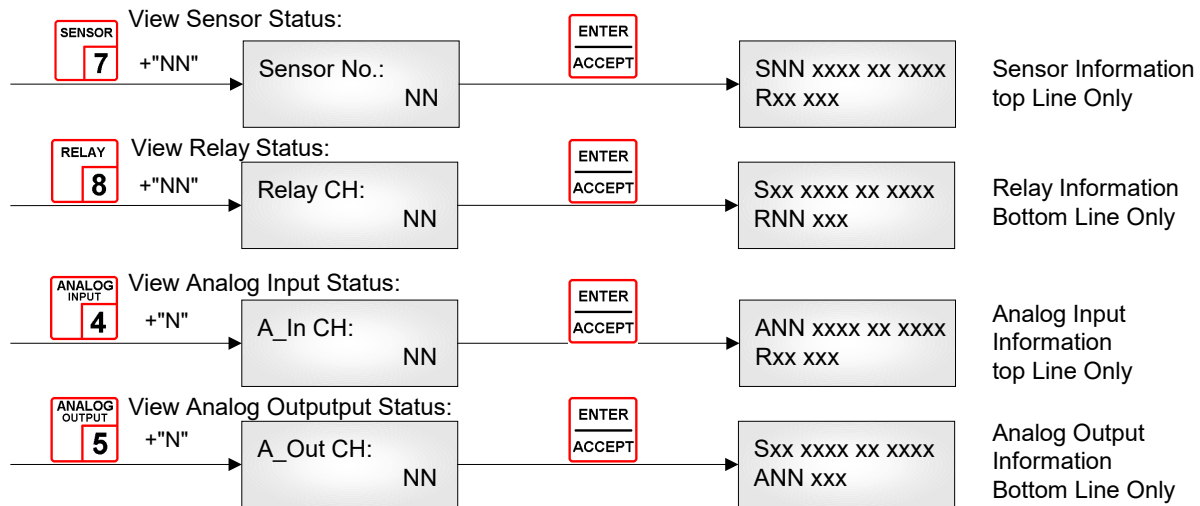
SENSOR
7
View Sensor Status:
+"NN"
Sensor No.:
NN
ENTER
ACCEPT
SNN xxxx xx xxxx
Rxx xxx
Sensor Information top Line Only

RELAY
8
View Relay Status:
+"NN"
Relay CH:
NN
ENTER
ACCEPT
Sxx xxxx xx xxxx
RNN xxx
Relay Information Bottom Line Only

ANALOG INPUT
4
View Analog Input Status:
+"N"
A_In CH:
NN
ENTER
ACCEPT
ANN xxxx xx xxxx
Rxx xxx
Analog Input Information top Line Only

ANALOG OUTPUT
5
View Analog Outputput Status:
+"N"
A_Out CH:
NN
ENTER
ACCEPT
Sxx xxxx xx xxxx
ANN xxx
Analog Output Information Bottom Line Only